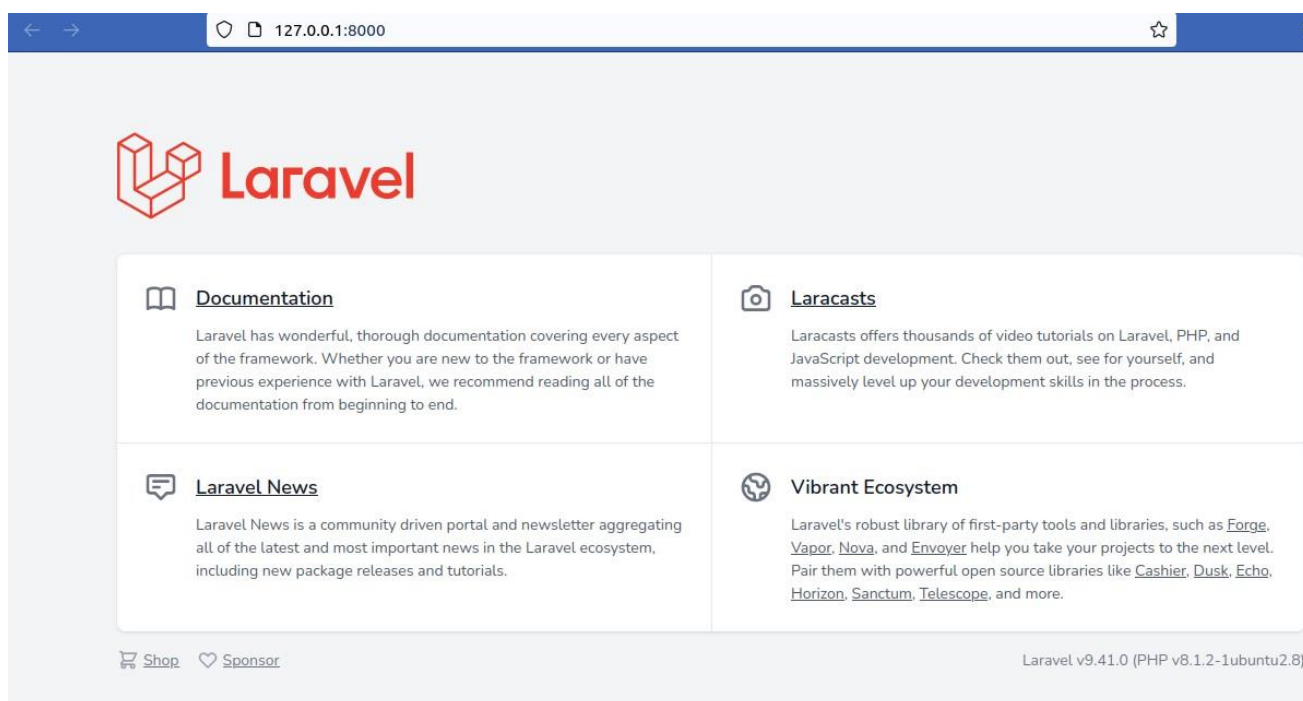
127.0.0.1:8000

Laravel

Documentation

Laravel has wonderful, thorough documentation covering every aspect of the framework. Whether you are new to the framework or have previous experience with Laravel, we recommend reading all of the documentation from beginning to end.

Laracasts

Laracasts offers thousands of video tutorials on Laravel, PHP, and JavaScript development. Check them out, see for yourself, and massively level up your development skills in the process.

Laravel News

Laravel News is a community driven portal and newsletter aggregating all of the latest and most important news in the Laravel ecosystem, including new package releases and tutorials.

Vibrant Ecosystem

Laravel's robust library of first-party tools and libraries, such as Forge, Vapor, Nova, and Envoyer help you take your projects to the next level. Pair them with powerful open source libraries like Cashier, Dusk, Echo, Horizon, Sanctum, Telescope, and more.

Shop Sponsor

Laravel v9.41.0 (PHP v8.1.2-1ubuntu2.8)